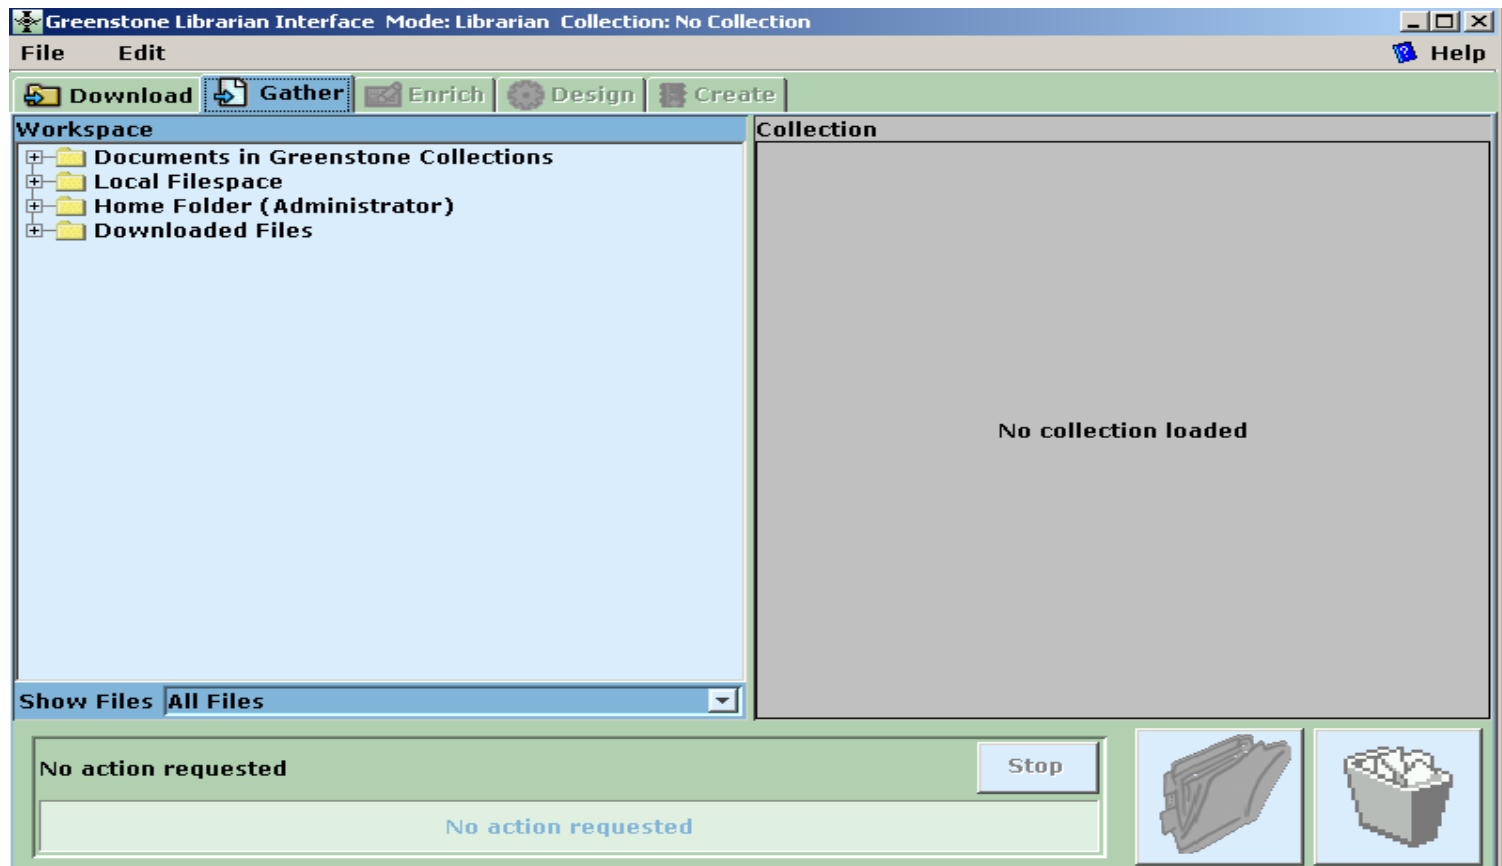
Greenstone Librarian Interface Mode: Librarian Collection: No Collection

File Edit Help

Download Gather Enrich Design Create

Workspace

Documents in Greenstone Collections
Local Filespace
Home Folder (Administrator)
Downloaded Files

Collection

No collection loaded

Show Files All Files

No action requested

Stop

No action requested